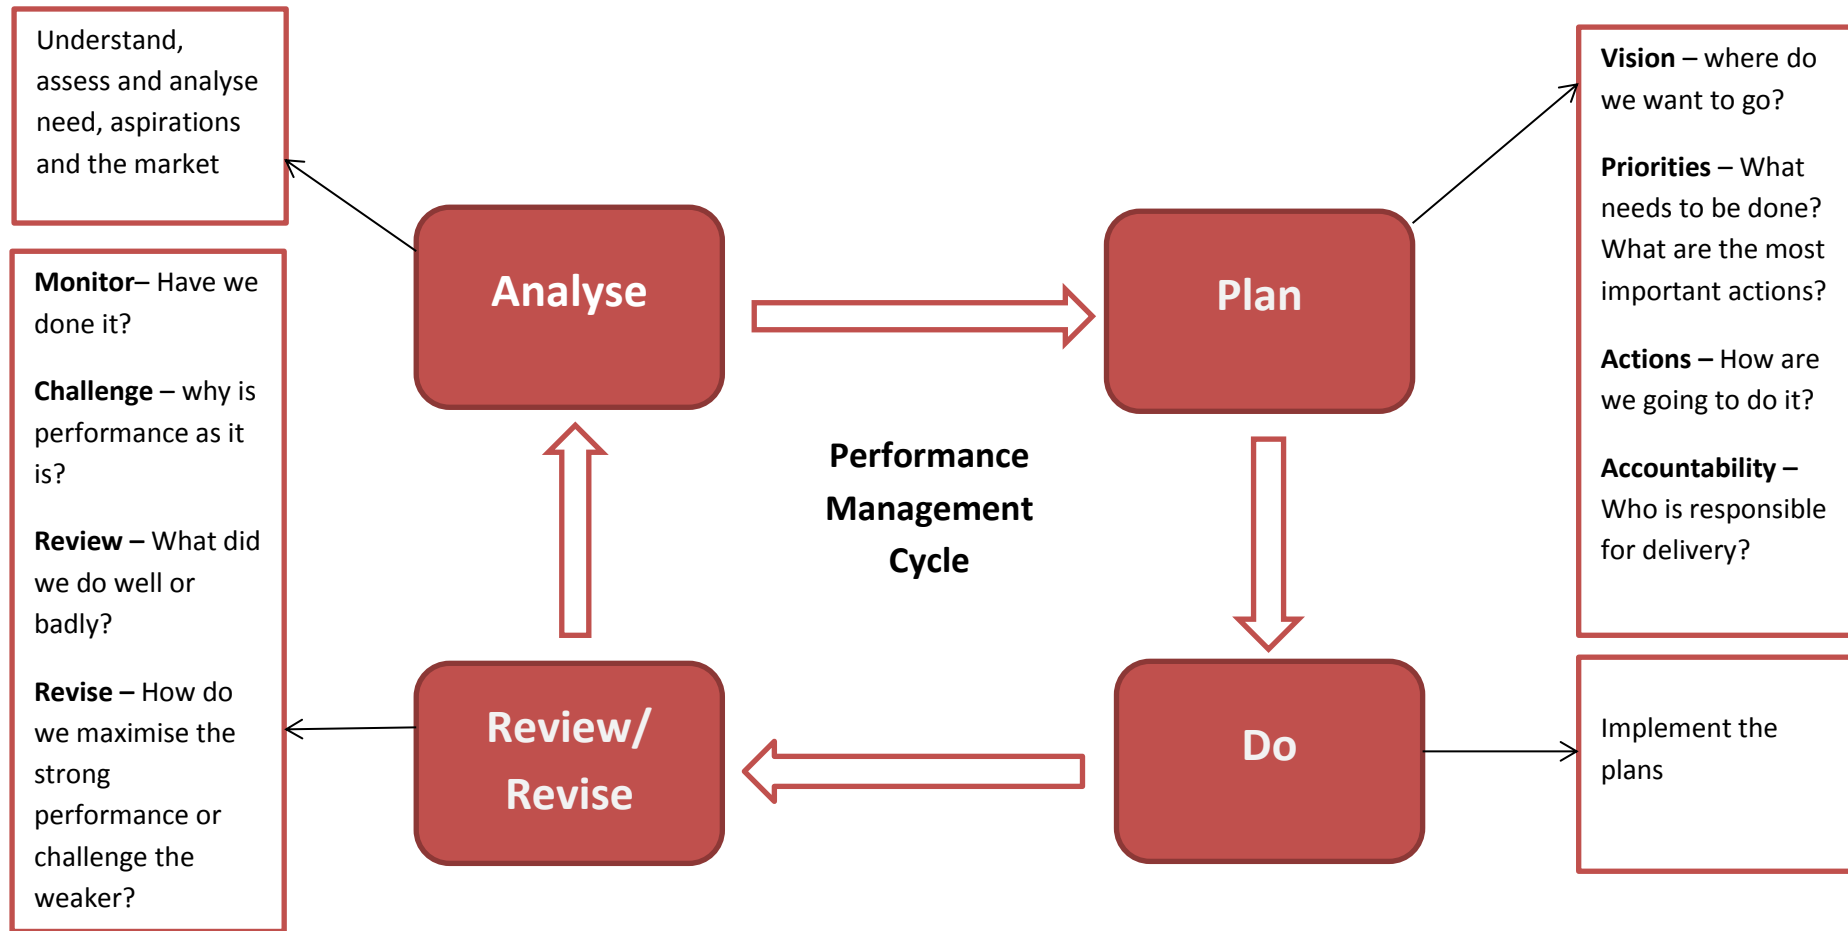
Understand, assess and analyse need, aspirations and the market

Analyse

Plan

Vision – where do we want to go?

Priorities – What needs to be done? What are the most important actions?

Actions – How are we going to do it?

Accountability – Who is responsible for delivery?

Monitor– Have we done it?

Challenge – why is performance as it is?

Review – What did we do well or badly?

Revise – How do we maximise the strong performance or challenge the weaker?

Performance Management Cycle

Review/ Revise

Do

Implement the plans